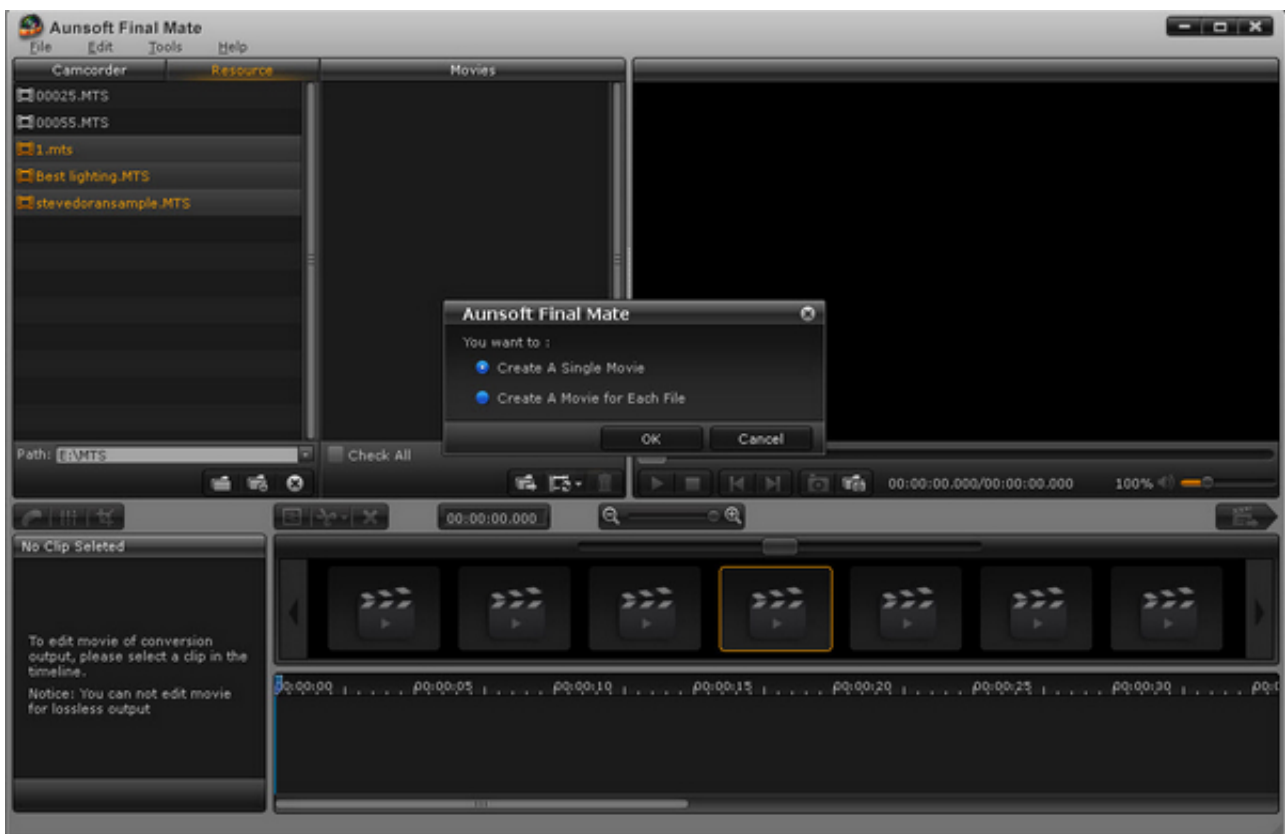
Aunsoft Final Mate
File Edit Tools Help

Camcorder
Resource
Movies

00025.MTS
00055.MTS
1.mts
Best lighting.MTS
stevedoransample.MTS

Path: E:\MTS
Check All

Aunsoft Final Mate
You want to :
Create A Single Movie
Create A Movie for Each File
OK
Cancel

00:00:00.000/00:00:00.000
100%

00:00:00.000

No Clip Seleted

To edit movie of conversion output, please select a clip in the timeline.
Notice: You can not edit movie for lossless output

00:00:00
00:00:05
00:00:10
00:00:15
00:00:20
00:00:25
00:00:30
00:0